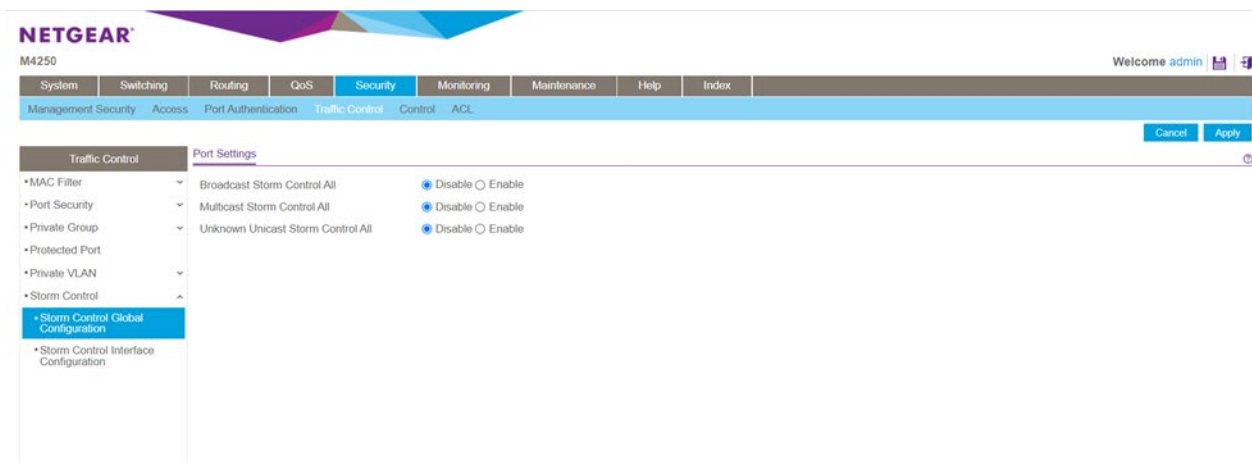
NETGEAR

M4250

Welcome admin

System Switching Routing QoS Security Monitoring Maintenance Help Index

Management Security Access Port Authentication Traffic Control Control ACL

Cancel Apply

Traffic Control

• MAC Filter
• Port Security
• Private Group
• Protected Port
• Private VLAN
• Storm Control
• Storm Control Global Configuration
• Storm Control Interface Configuration

Port Settings

Broadcast Storm Control All ◉ Disable ○ Enable
Multicast Storm Control All ◉ Disable ○ Enable
Unknown Unicast Storm Control All ◉ Disable ○ Enable